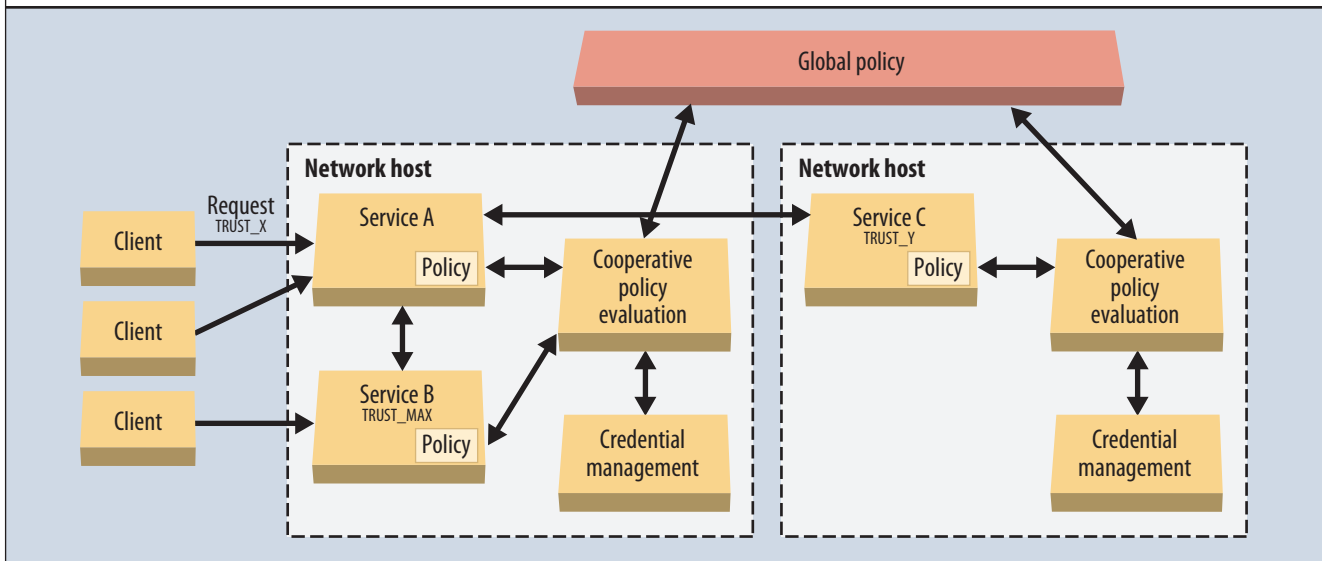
Global policy

Network host

Request
TRUST_X

Client

Client

Client

Service A

Policy

Service B
TRUST_MAX

Policy

Cooperative policy evaluation

Credential management

Network host

Service C
TRUST_Y

Policy

Cooperative policy evaluation

Credential management